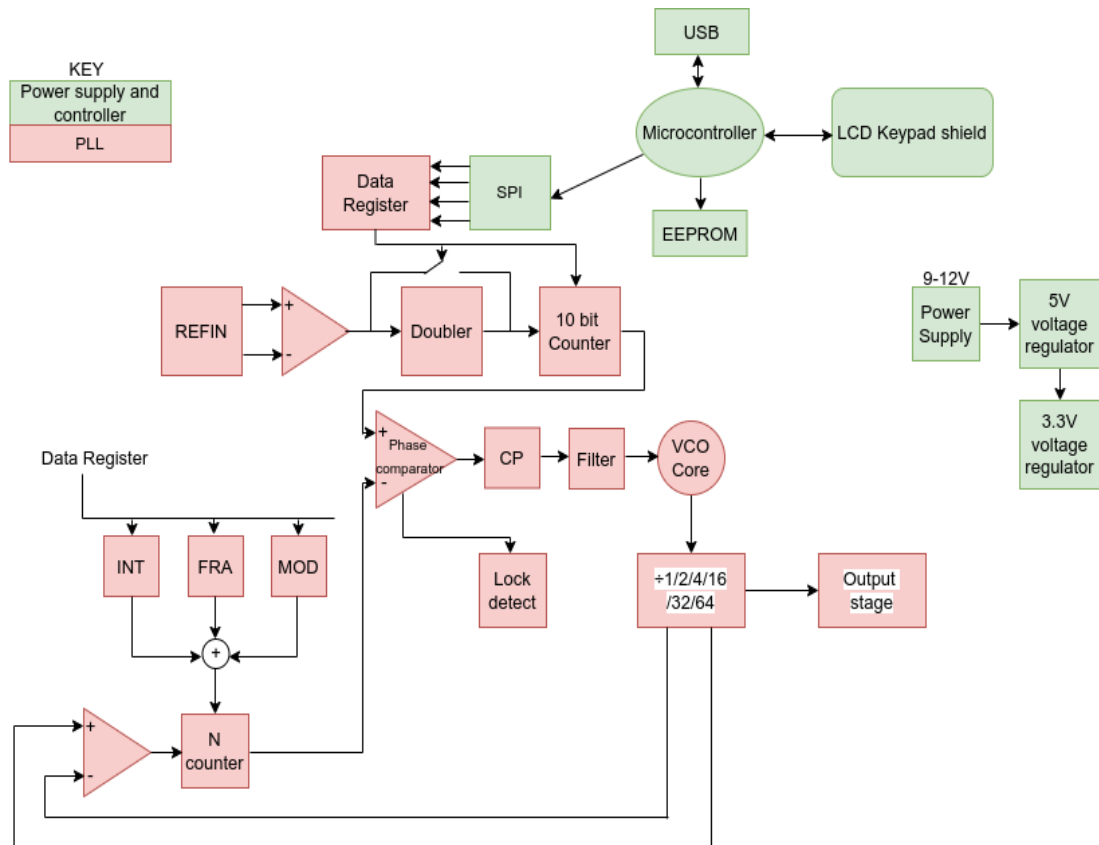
KEY
Power supply and controller
PLL

USB

Microcontroller

LCD Keypad shield

Data Register

SPI

EEPROM

REFIN

+
-

Doubler

10 bit Counter

9-12V
Power Supply

5V voltage regulator

3.3V voltage regulator

+
Phase comparator
-

CP

Filter

VCO Core

Data Register

INT

FRA

MOD

+

Lock detect

÷1/2/4/16 /32/64

Output stage

+
-

N counter